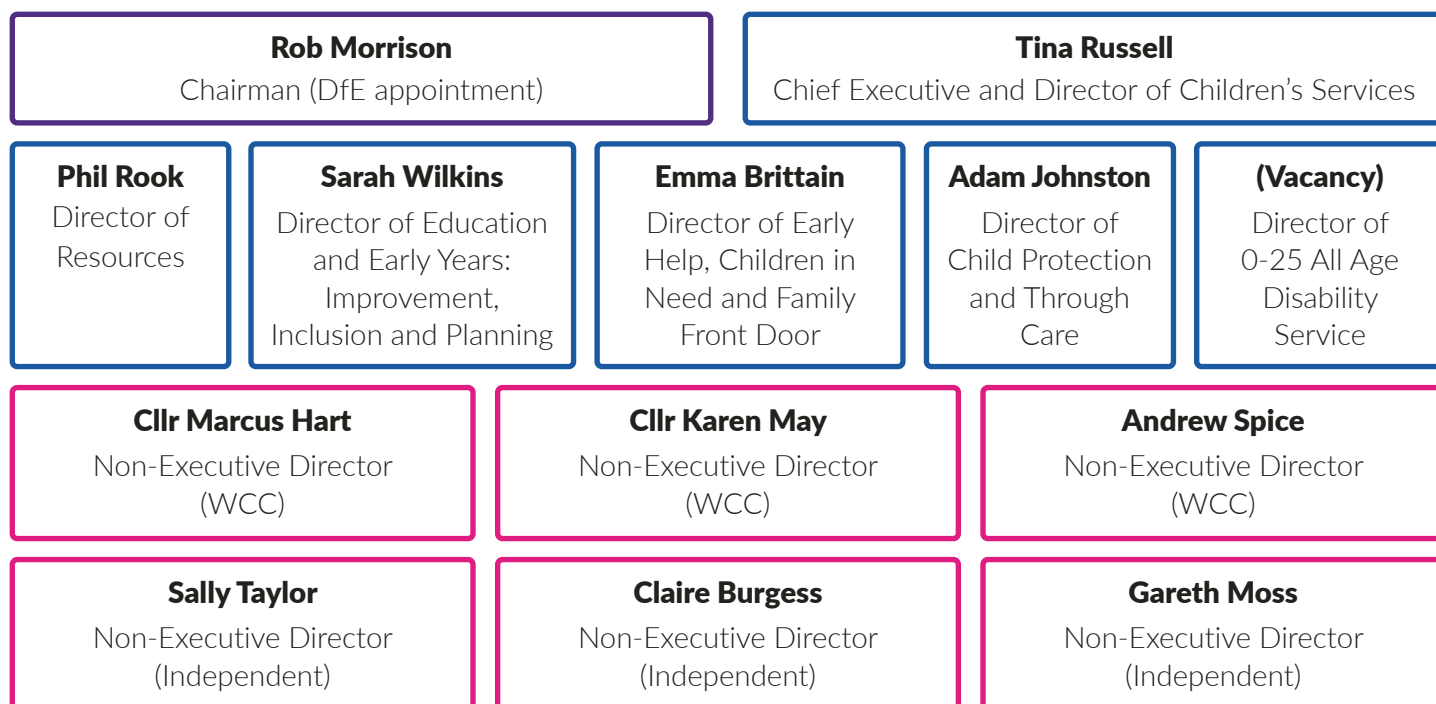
Rob Morrison
Chairman (DfE appointment)

Tina Russell
Chief Executive and Director of Children's Services

Phil Rook
Director of Resources

Sarah Wilkins
Director of Education and Early Years: Improvement, Inclusion and Planning

Emma Brittain
Director of Early Help, Children in Need and Family Front Door

Adam Johnston
Director of Child Protection and Through Care

(Vacancy)
Director of 0-25 All Age Disability Service

Cllr Marcus Hart
Non-Executive Director (WCC)

Cllr Karen May
Non-Executive Director (WCC)

Andrew Spice
Non-Executive Director (WCC)

Sally Taylor
Non-Executive Director (Independent)

Claire Burgess
Non-Executive Director (Independent)

Gareth Moss
Non-Executive Director (Independent)